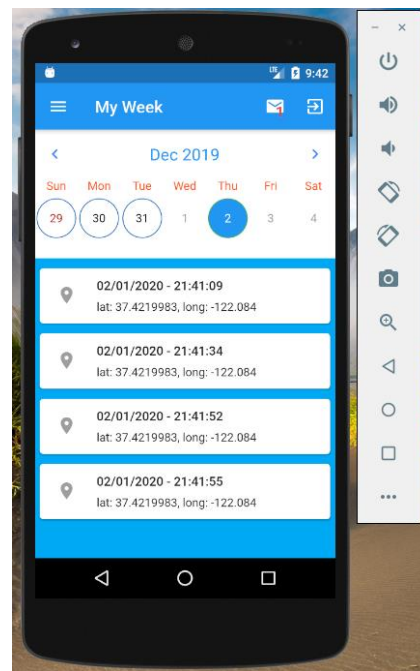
9:42

My Week

Dec 2019

Sun Mon Tue Wed Thu Fri Sat

29 30 31 1 2 3 4

02/01/2020 - 21:41:09
lat: 37.4219983, long: -122.084

02/01/2020 - 21:41:34
lat: 37.4219983, long: -122.084

02/01/2020 - 21:41:52
lat: 37.4219983, long: -122.084

02/01/2020 - 21:41:55
lat: 37.4219983, long: -122.084

...